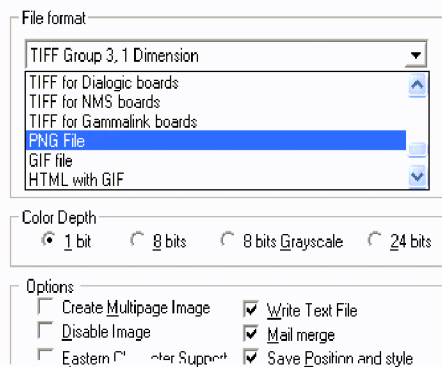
File format

TIFF Group 3, 1 Dimension

TIFF for Dialogic boards
TIFF for NMS boards
TIFF for Gammalink boards
PNG File
GIF file
HTML with GIF

Color Depth

1 bit
8 bits
8 bits Grayscale
24 bits

Options

Create Multipage Image
Disable Image
Eastern C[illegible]cter Support
Write Text File
Mail merge
Save Position and style